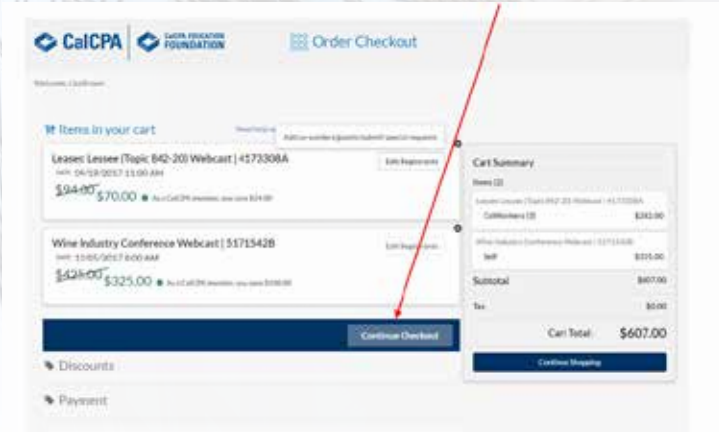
CalCPA | CalCPA EDUCATION FOUNDATION

Order Checkout

Welcome, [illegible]

Items in your cart

Need help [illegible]

Add co-workers/guests/submit special requests

Leases: Lessee (Topic 842-20) Webcast | 4173308A

DATE: 04/18/2017 11:00 AM

$94.00 $70.00 As a CalCPA member, you save $24.00

Edit Registrants

Wine Industry Conference Webcast | 5171542B

DATE: 11/05/2017 8:00 AM

$425.00 $325.00 As a CalCPA member, you save $100.00

Edit Registrants

Continue Checkout

Discounts

Payment

Cart Summary

Items (2)

Leases: Lessee (Topic 842-20) Webcast | 4173308A

CoWorkers (3) $282.00

Wine Industry Conference Webcast | 5171542B

Self $325.00

Subtotal $607.00

Tax $0.00

Cart Total: $607.00

Continue Shopping